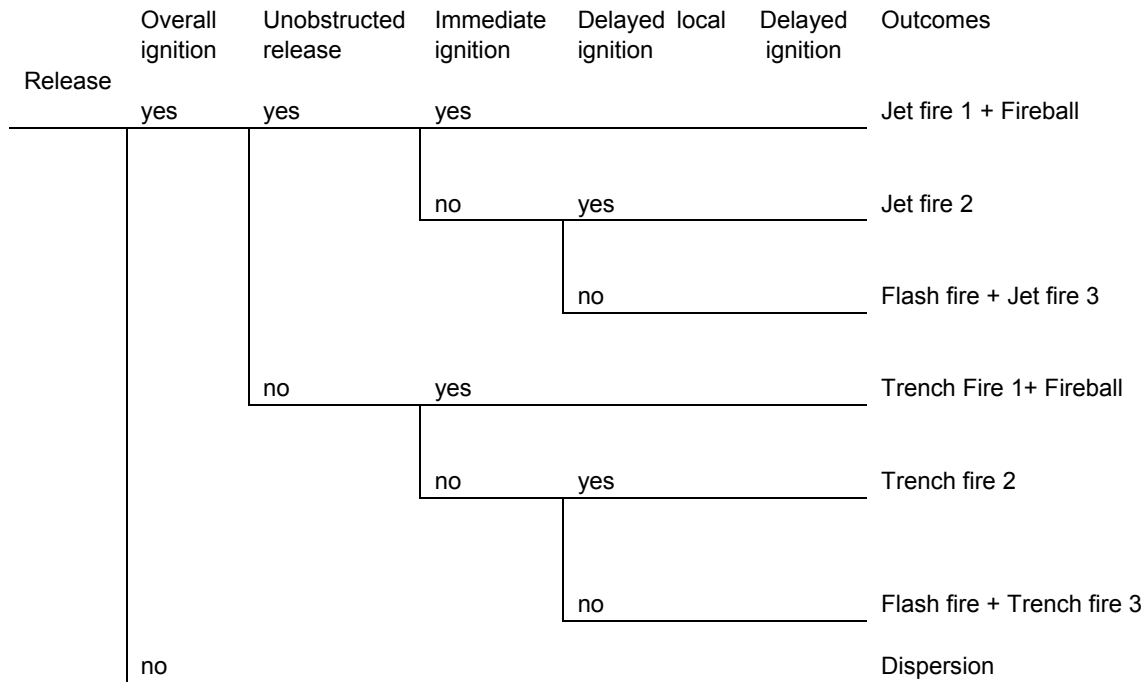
Release

Overall ignition

Unobstructed release

Immediate ignition

Delayed local ignition

Delayed ignition

Outcomes

yes yes yes Jet fire 1 + Fireball

no yes Jet fire 2

no Flash fire + Jet fire 3

no yes Trench Fire 1+ Fireball

no yes Trench fire 2

no Flash fire + Trench fire 3

no Dispersion